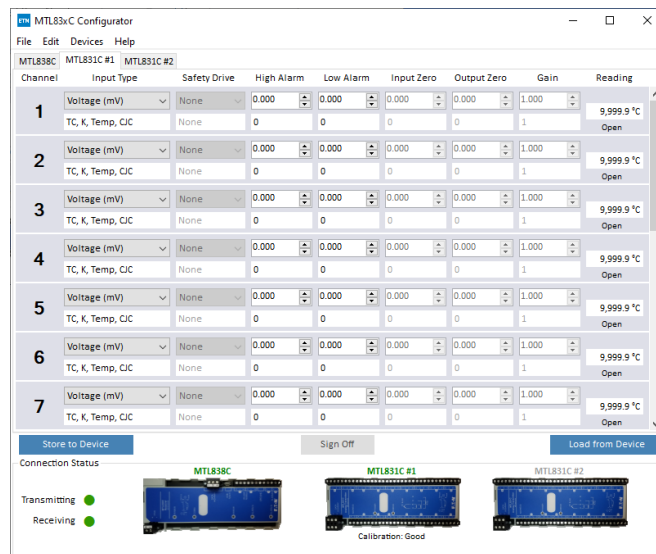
ETN MTL83xC Configurator

File Edit Devices Help

MTL838C MTL831C #1 MTL831C #2

| Channel | Input Type | Safety Drive | High Alarm | Low Alarm | Input Zero | Output Zero | Gain | Reading |
|---|---|---|---|---|---|---|---|---|
| 1 | Voltage (mV) / TC, K, Temp, CJC | None / None | 0.000 / 0 | 0.000 / 0 | 0.000 / 0 | 0.000 / 0 | 1.000 / 1 | 9,999.9 °C Open |
| 2 | Voltage (mV) / TC, K, Temp, CJC | None / None | 0.000 / 0 | 0.000 / 0 | 0.000 / 0 | 0.000 / 0 | 1.000 / 1 | 9,999.9 °C Open |
| 3 | Voltage (mV) / TC, K, Temp, CJC | None / None | 0.000 / 0 | 0.000 / 0 | 0.000 / 0 | 0.000 / 0 | 1.000 / 1 | 9,999.9 °C Open |
| 4 | Voltage (mV) / TC, K, Temp, CJC | None / None | 0.000 / 0 | 0.000 / 0 | 0.000 / 0 | 0.000 / 0 | 1.000 / 1 | 9,999.9 °C Open |
| 5 | Voltage (mV) / TC, K, Temp, CJC | None / None | 0.000 / 0 | 0.000 / 0 | 0.000 / 0 | 0.000 / 0 | 1.000 / 1 | 9,999.9 °C Open |
| 6 | Voltage (mV) / TC, K, Temp, CJC | None / None | 0.000 / 0 | 0.000 / 0 | 0.000 / 0 | 0.000 / 0 | 1.000 / 1 | 9,999.9 °C Open |
| 7 | Voltage (mV) / TC, K, Temp, CJC | None / None | 0.000 / 0 | 0.000 / 0 | 0.000 / 0 | 0.000 / 0 | 1.000 / 1 | 9,999.9 °C Open |

Store to Device Sign Off Load from Device

Connection Status

Transmitting
Receiving

MTL838C MTL831C #1 MTL831C #2

Calibration: Good